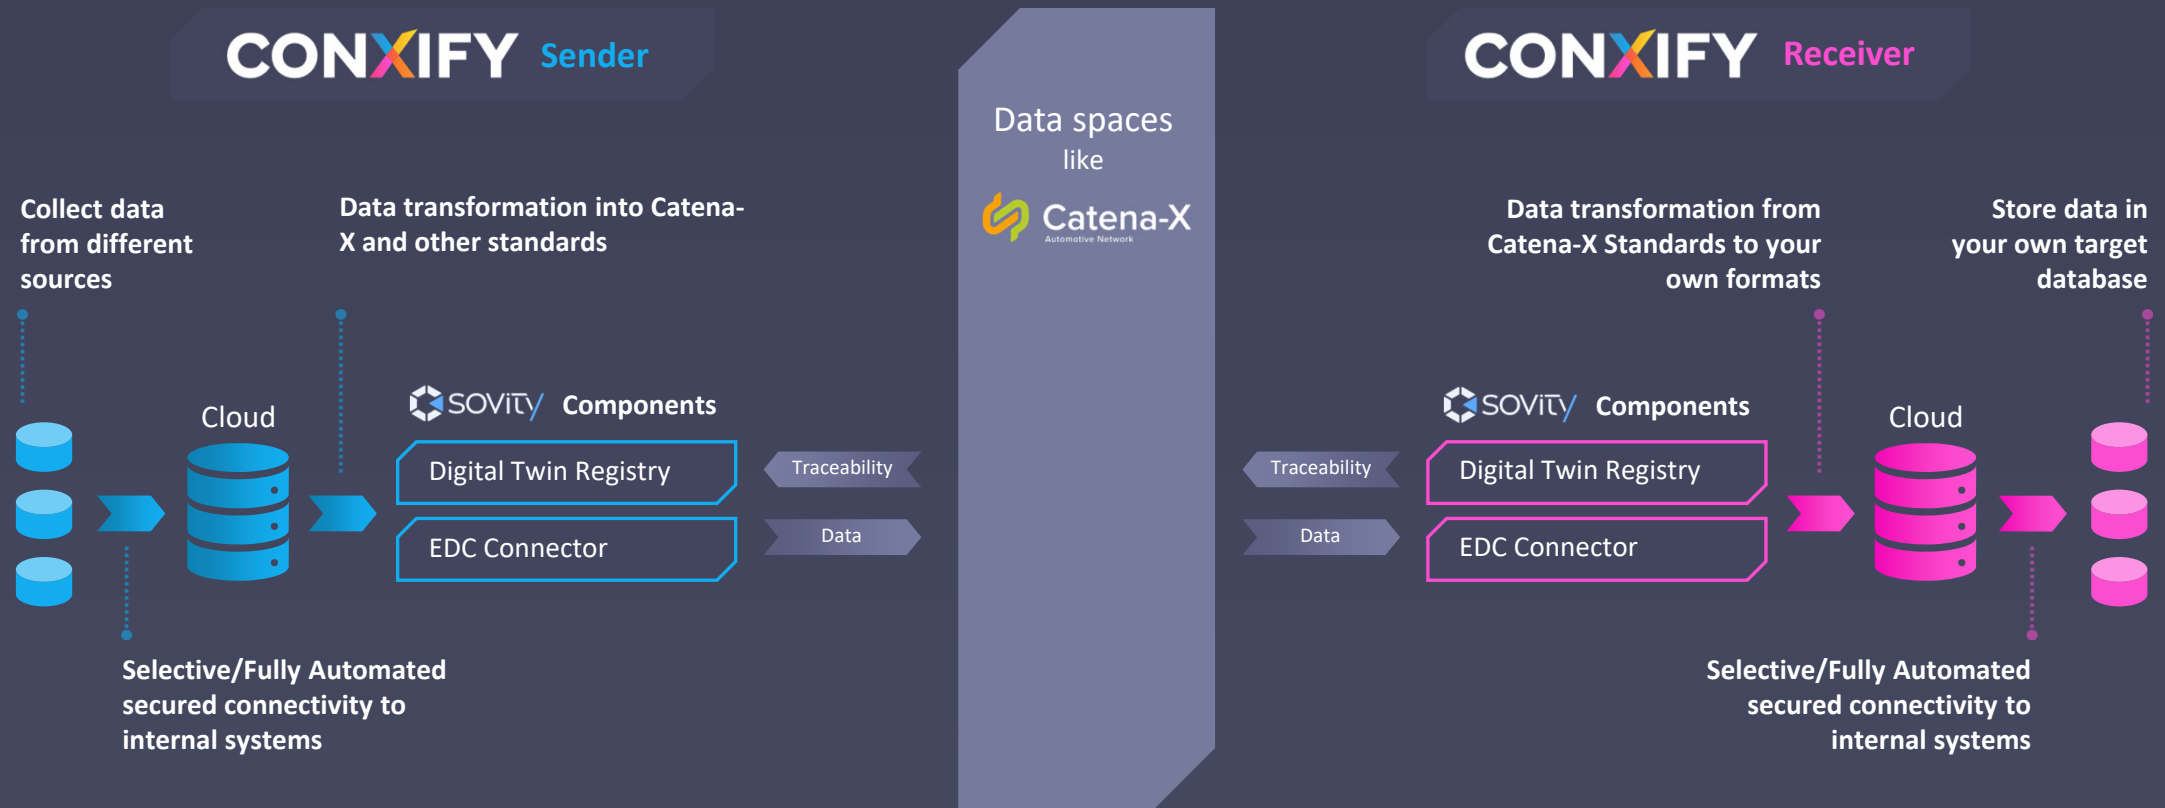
CONXIFY Sender

Data spaces like

Catena-X
Automotive Network

CONXIFY Receiver

Collect data from different sources

Data transformation into Catena-X and other standards

Data transformation from Catena-X Standards to your own formats

Store data in your own target database

Cloud

SOVITY Components

Digital Twin Registry

EDC Connector

Traceability

Data

Traceability

Data

SOVITY Components

Digital Twin Registry

EDC Connector

Cloud

Selective/Fully Automated secured connectivity to internal systems

Selective/Fully Automated secured connectivity to internal systems